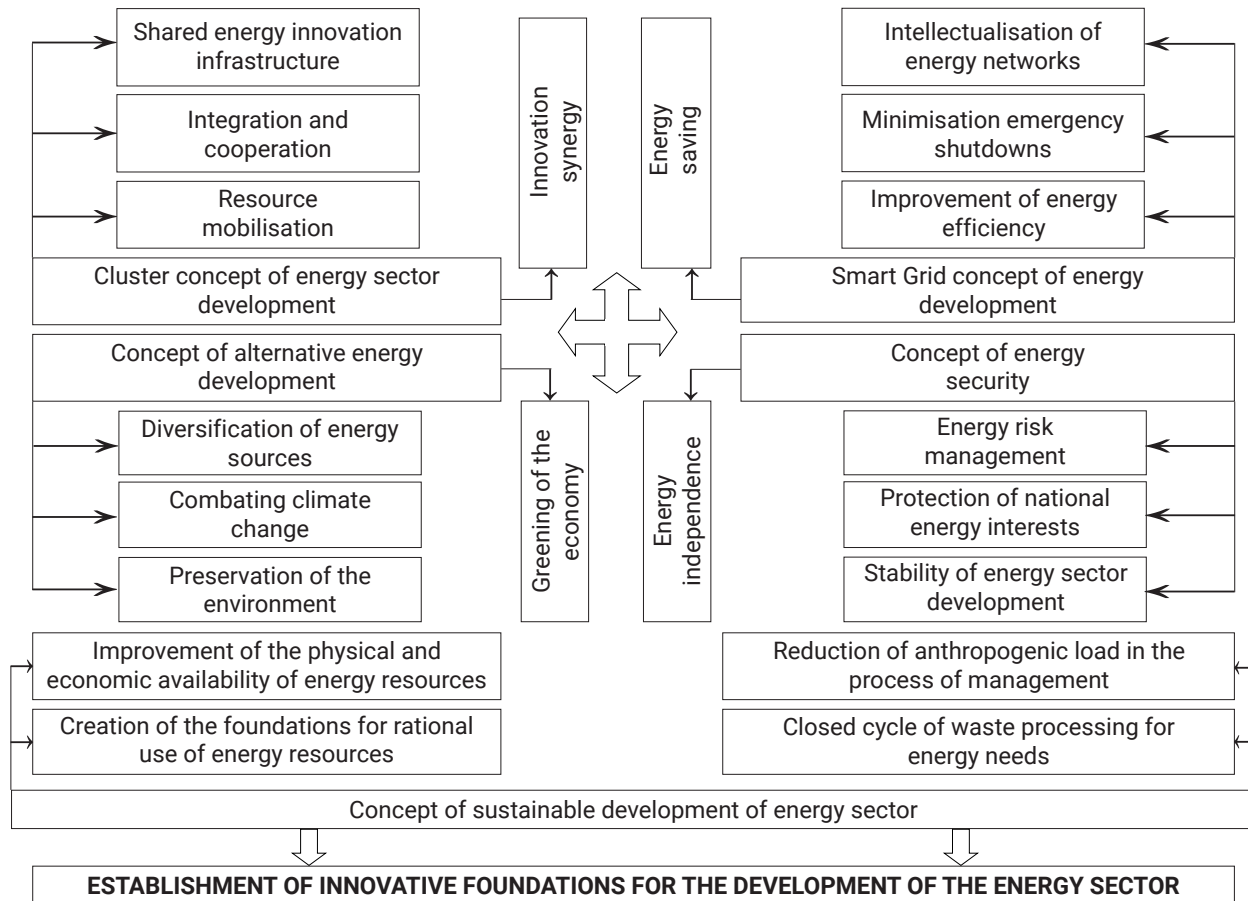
Shared energy innovation infrastructure

Integration and cooperation

Resource mobilisation

Cluster concept of energy sector development

Innovation synergy

Energy saving

Intellectualisation of energy networks

Minimisation emergency shutdowns

Improvement of energy efficiency

Smart Grid concept of energy development

Concept of alternative energy development

Diversification of energy sources

Combating climate change

Preservation of the environment

Greening of the economy

Energy independence

Concept of energy security

Energy risk management

Protection of national energy interests

Stability of energy sector development

Improvement of the physical and economic availability of energy resources

Creation of the foundations for rational use of energy resources

Reduction of anthropogenic load in the process of management

Closed cycle of waste processing for energy needs

Concept of sustainable development of energy sector

ESTABLISHMENT OF INNOVATIVE FOUNDATIONS FOR THE DEVELOPMENT OF THE ENERGY SECTOR